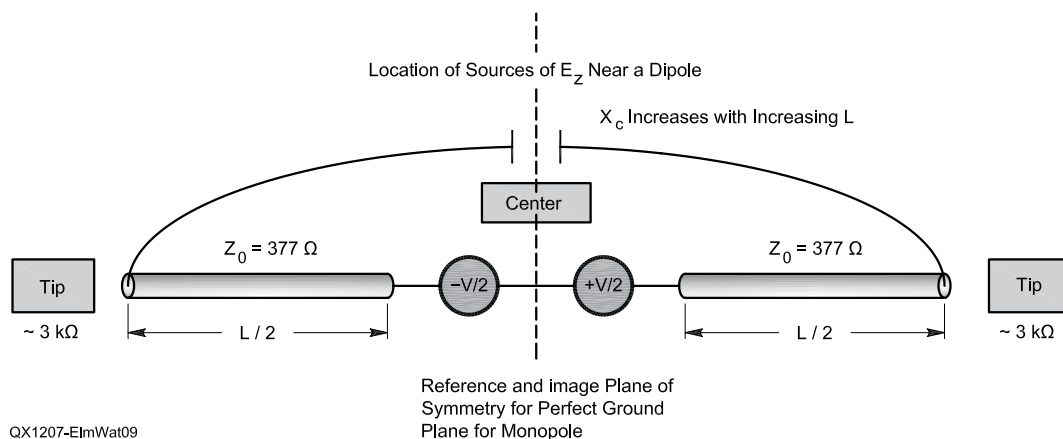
Location of Sources of $E_Z$ Near a Dipole

$X_c$ Increases with Increasing L

Center

Tip

~ 3 kΩ

$Z_0$ = 377 Ω

L / 2

−V/2

+V/2

$Z_0$ = 377 Ω

L / 2

Tip

~ 3 kΩ

Reference and image Plane of Symmetry for Perfect Ground Plane for Monopole

QX1207-ElmWat09